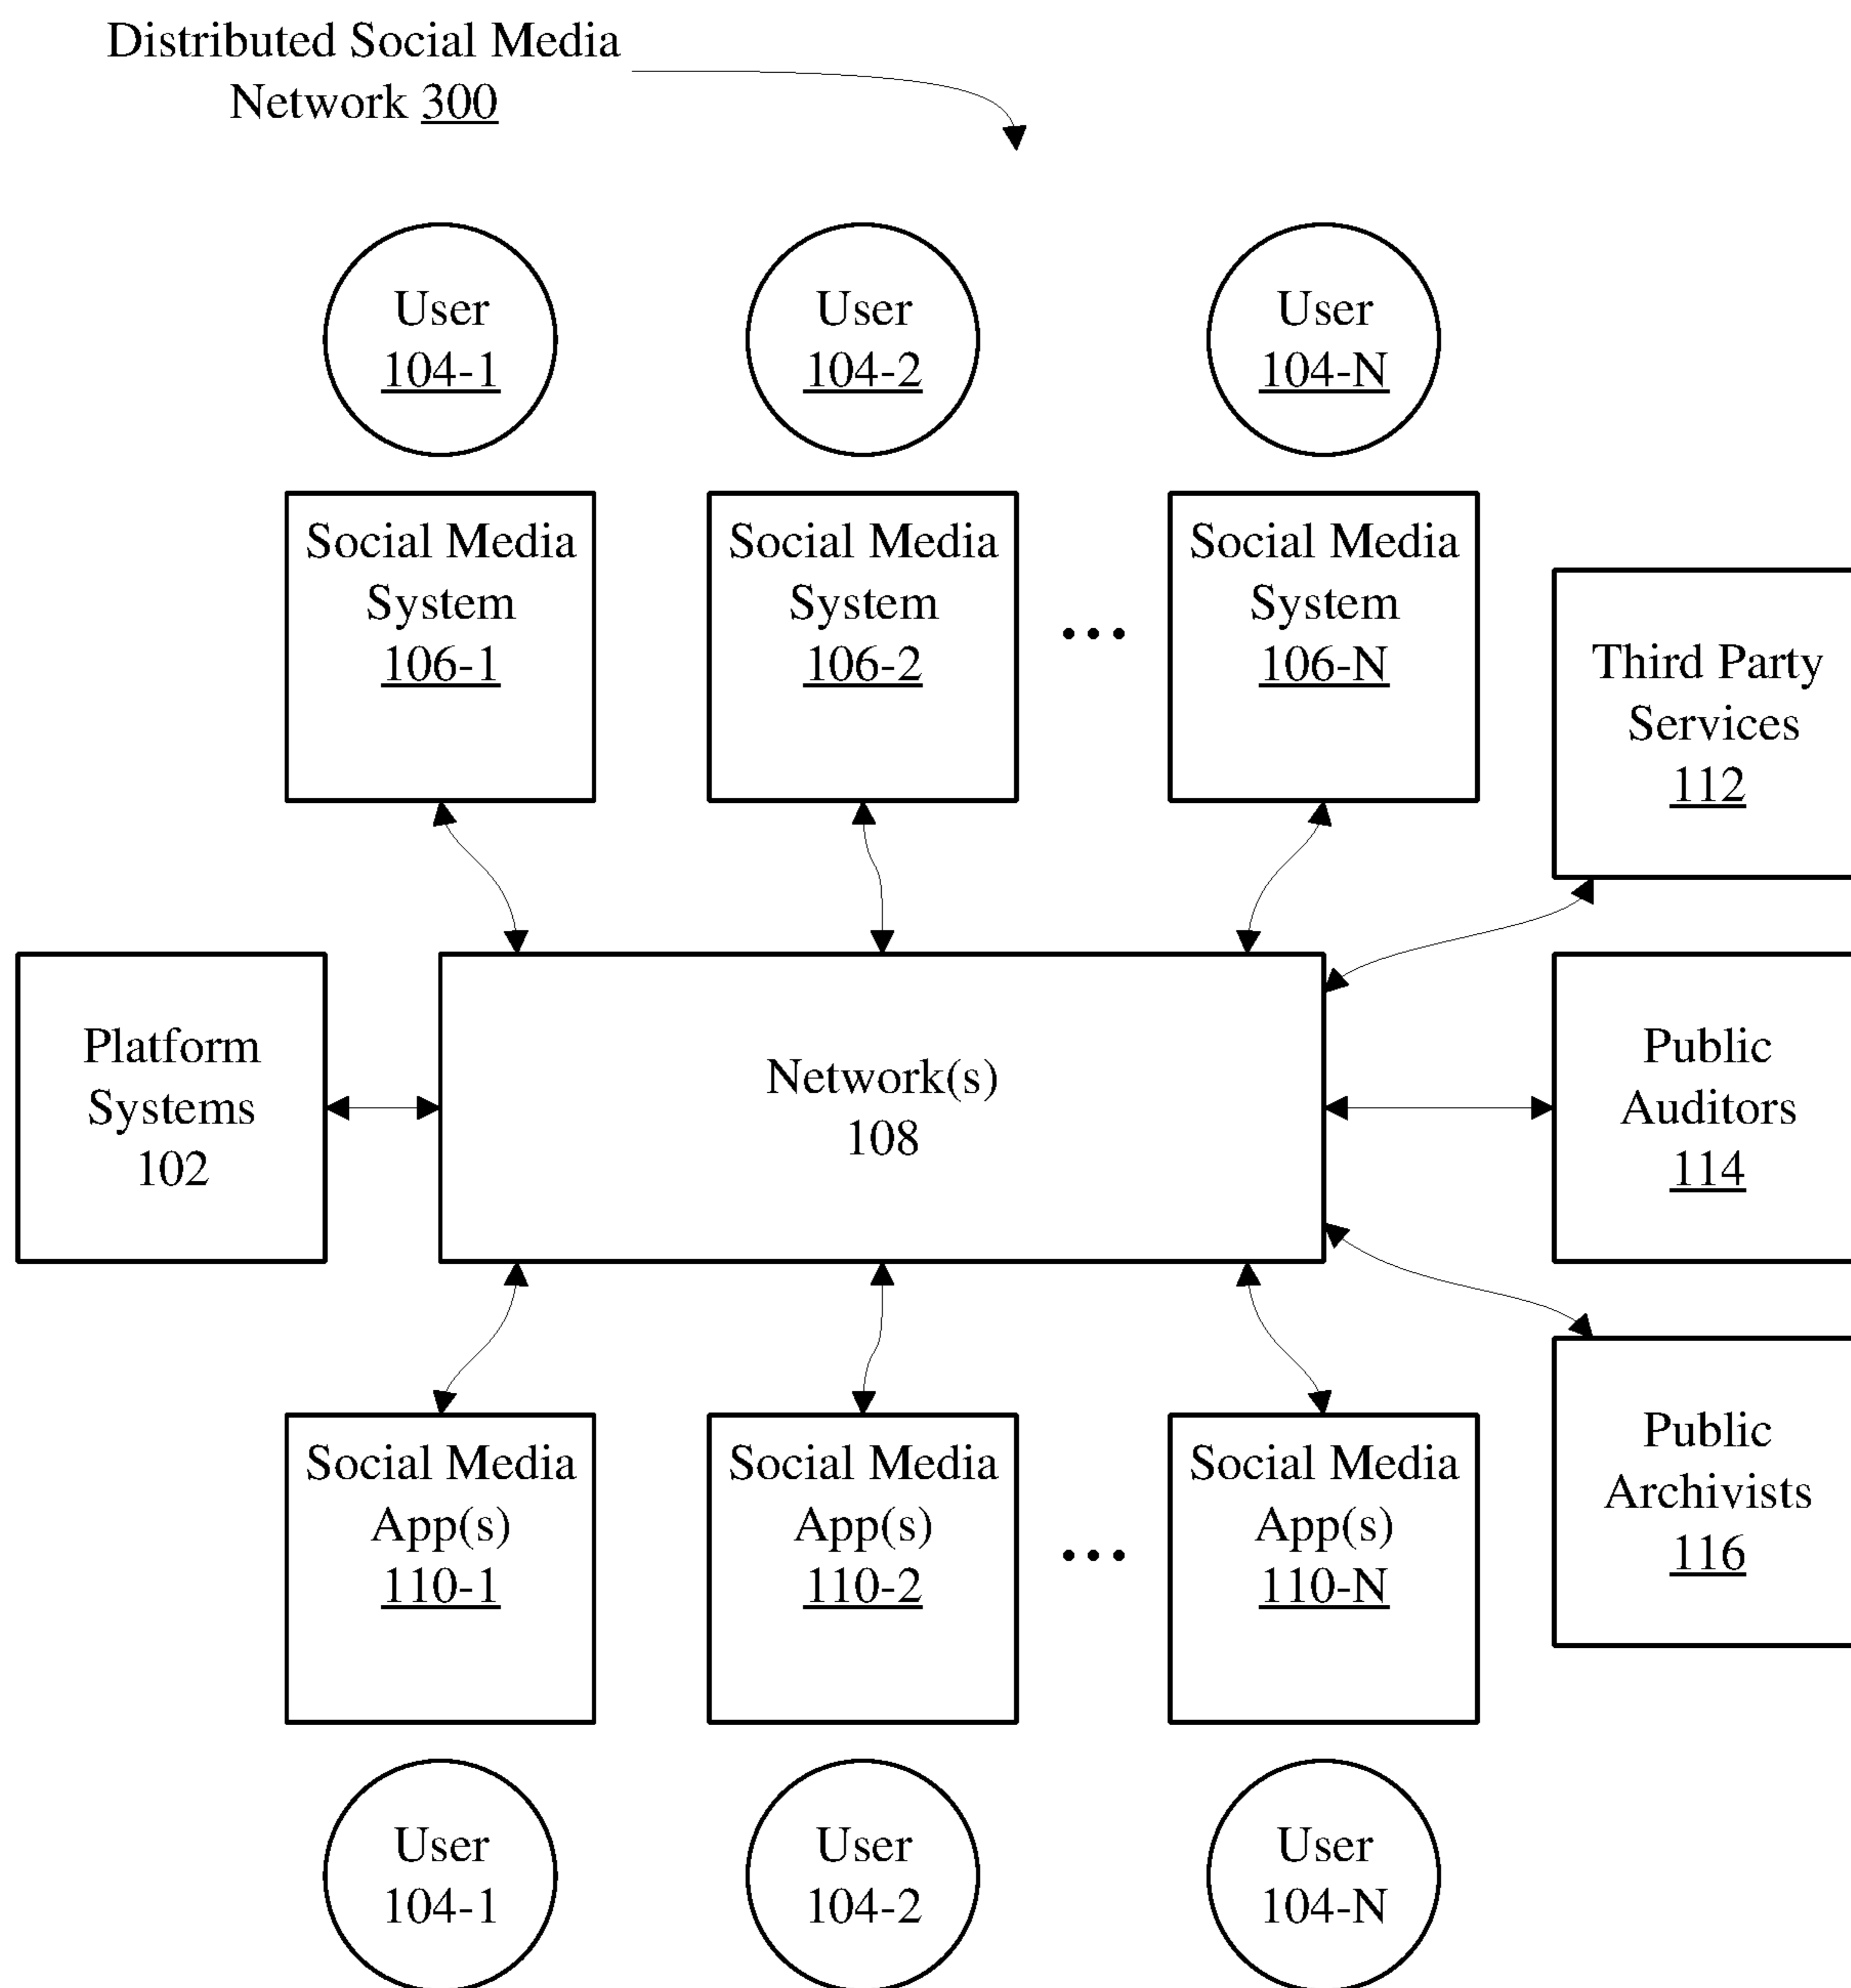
Distributed Social Media Network 300

User 104-1

User 104-2

User 104-N

Social Media System 106-1

Social Media System 106-2

...

Social Media System 106-N

Third Party Services 112

Platform Systems 102

Network(s) 108

Public Auditors 114

Public Archivists 116

Social Media App(s) 110-1

Social Media App(s) 110-2

...

Social Media App(s) 110-N

User 104-1

User 104-2

User 104-N